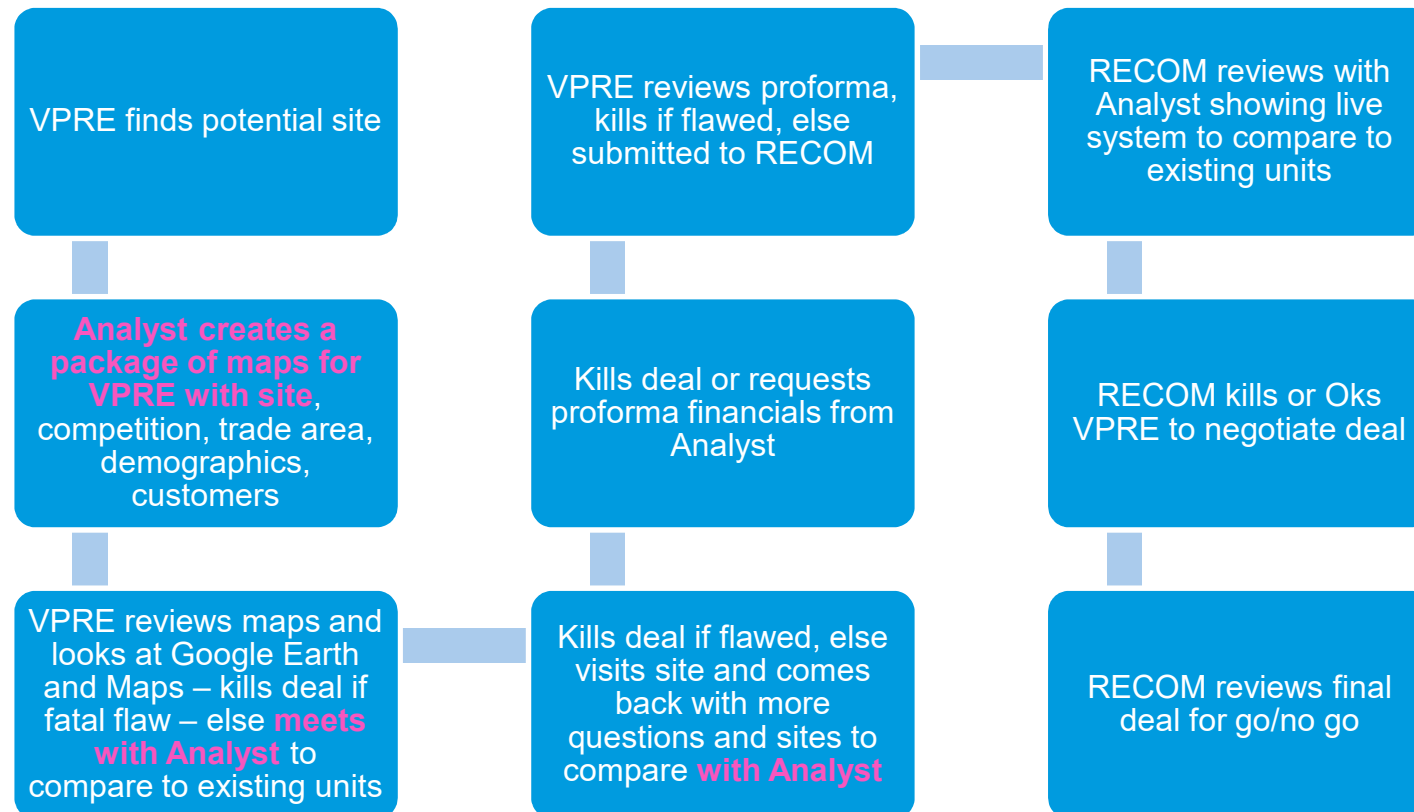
VPRE finds potential site

Analyst creates a package of maps for VPRE with site, competition, trade area, demographics, customers

VPRE reviews maps and looks at Google Earth and Maps – kills deal if fatal flaw – else meets with Analyst to compare to existing units

Kills deal if flawed, else visits site and comes back with more questions and sites to compare with Analyst

Kills deal or requests proforma financials from Analyst

VPRE reviews proforma, kills if flawed, else submitted to RECOM

RECOM reviews with Analyst showing live system to compare to existing units

RECOM kills or Oks VPRE to negotiate deal

RECOM reviews final deal for go/no go